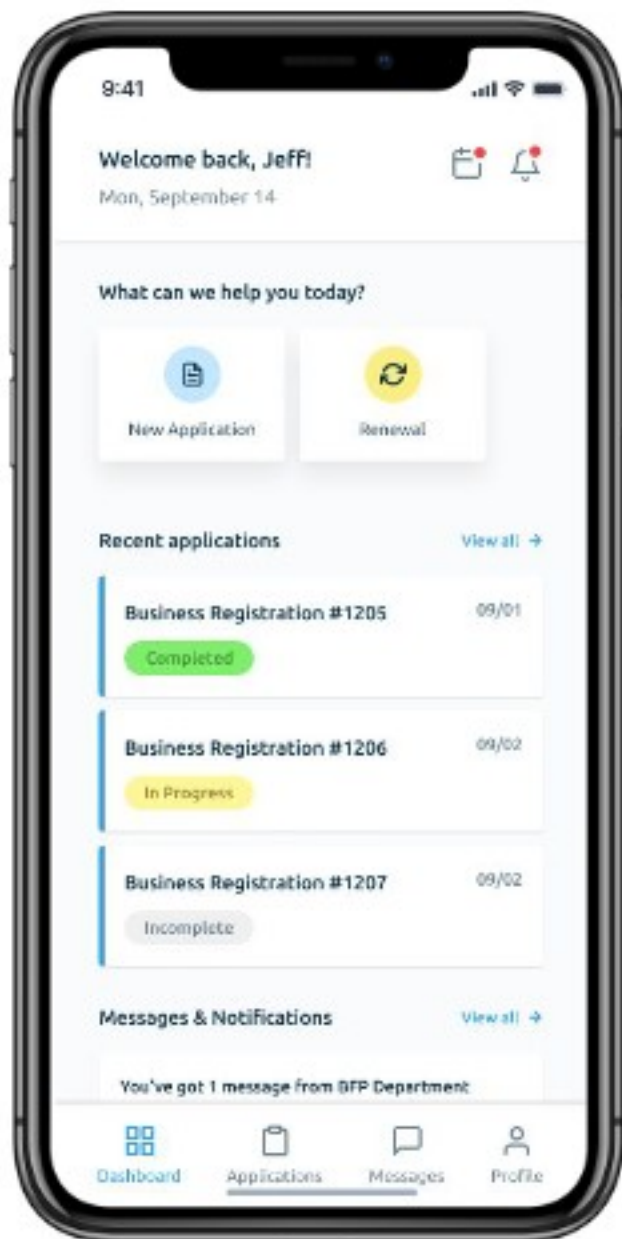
9:41

Welcome back, Jeff!
Mon, September 14

What can we help you today?

New Application

Renewal

Recent applications
View all →

Business Registration #1205
09/01
Completed

Business Registration #1206
09/02
In Progress

Business Registration #1207
09/02
Incomplete

Messages & Notifications
View all →

You've got 1 message from BFP Department

Dashboard
Applications
Messages
Profile